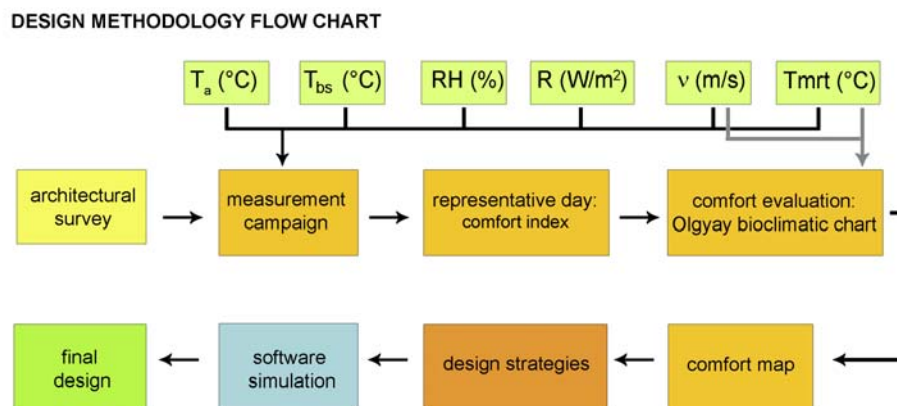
DESIGN METHODOLOGY FLOW CHART

$T_a$ (°C)

$T_{bs}$ (°C)

RH (%)

R (W/m$^2$)

$\nu$ (m/s)

Tmrt (°C)

architectural survey

measurement campaign

representative day: comfort index

comfort evaluation: Olgyay bioclimatic chart

comfort map

design strategies

software simulation

final design